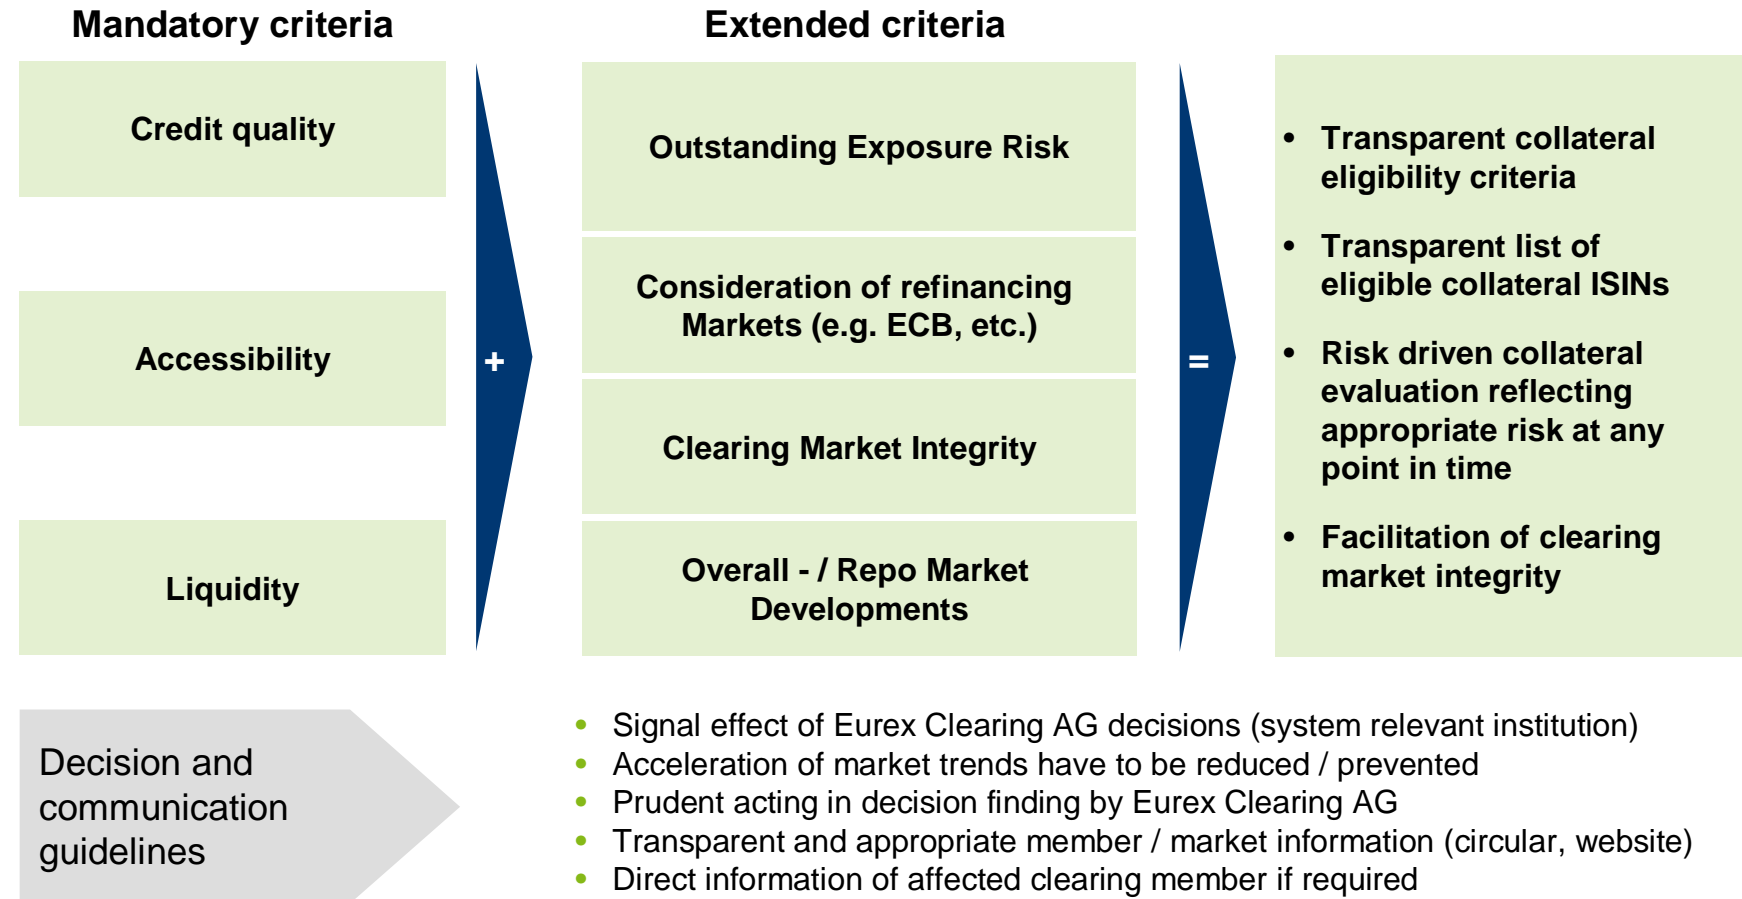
Mandatory criteria

Credit quality

Accessibility

Liquidity

+

Extended criteria

Outstanding Exposure Risk

Consideration of refinancing Markets (e.g. ECB, etc.)

Clearing Market Integrity

Overall - / Repo Market Developments

=

- Transparent collateral eligibility criteria
- Transparent list of eligible collateral ISINs
- Risk driven collateral evaluation reflecting appropriate risk at any point in time
- Facilitation of clearing market integrity

Decision and communication guidelines

- Signal effect of Eurex Clearing AG decisions (system relevant institution)
- Acceleration of market trends have to be reduced / prevented
- Prudent acting in decision finding by Eurex Clearing AG
- Transparent and appropriate member / market information (circular, website)
- Direct information of affected clearing member if required